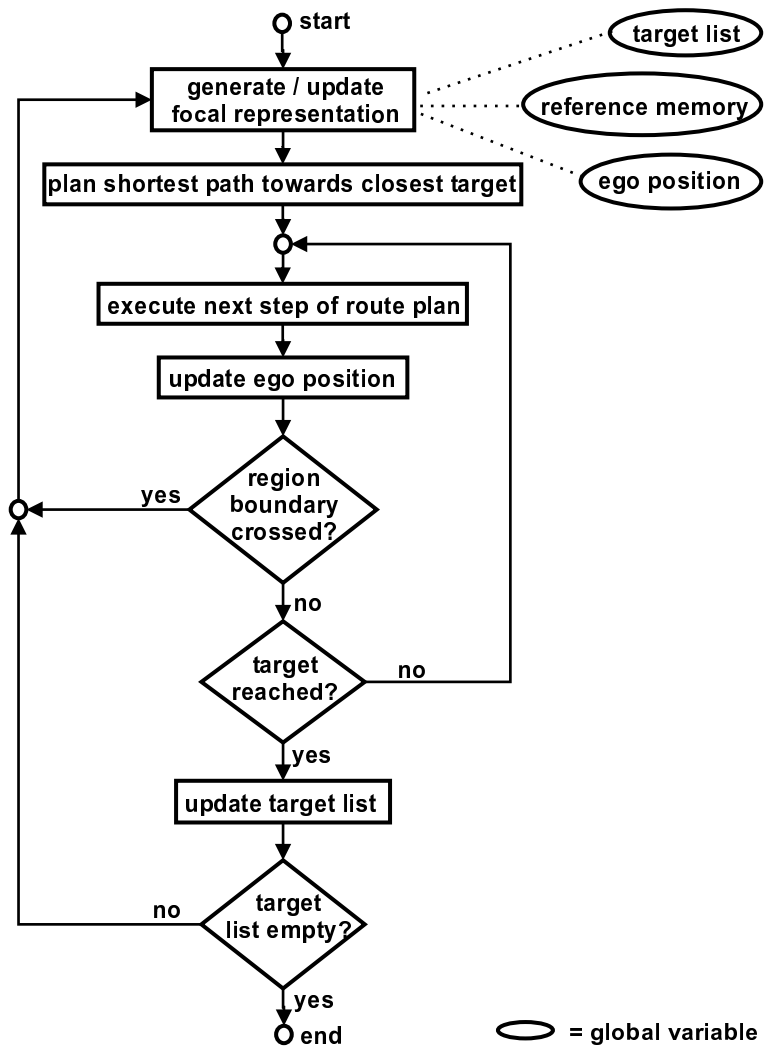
start

generate / update focal representation

target list

reference memory

ego position

plan shortest path towards closest target

execute next step of route plan

update ego position

yes

region boundary crossed?

no

target reached?

no

yes

update target list

no

target list empty?

yes

end

= global variable